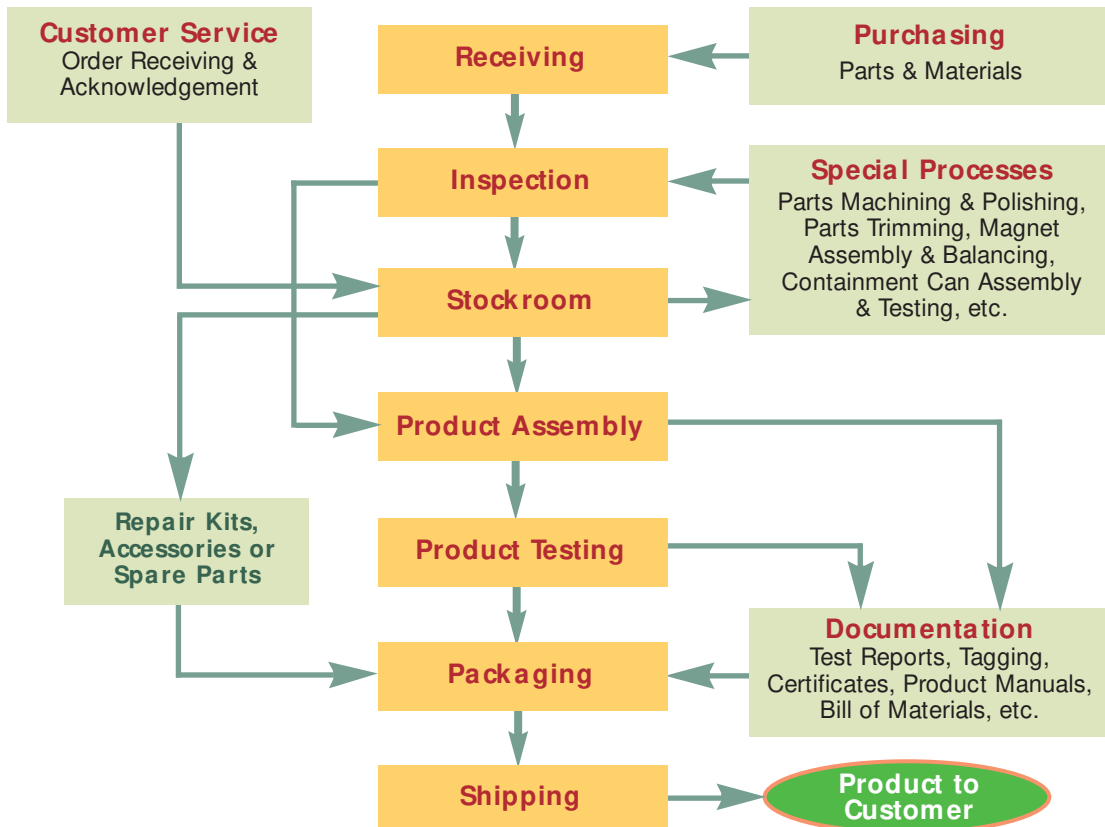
Customer Service
Order Receiving & Acknowledgement

Receiving

Purchasing
Parts & Materials

Inspection

Special Processes
Parts Machining & Polishing, Parts Trimming, Magnet Assembly & Balancing, Containment Can Assembly & Testing, etc.

Stockroom

Product Assembly

Repair Kits, Accessories or Spare Parts

Product Testing

Documentation
Test Reports, Tagging, Certificates, Product Manuals, Bill of Materials, etc.

Packaging

Shipping

Product to Customer